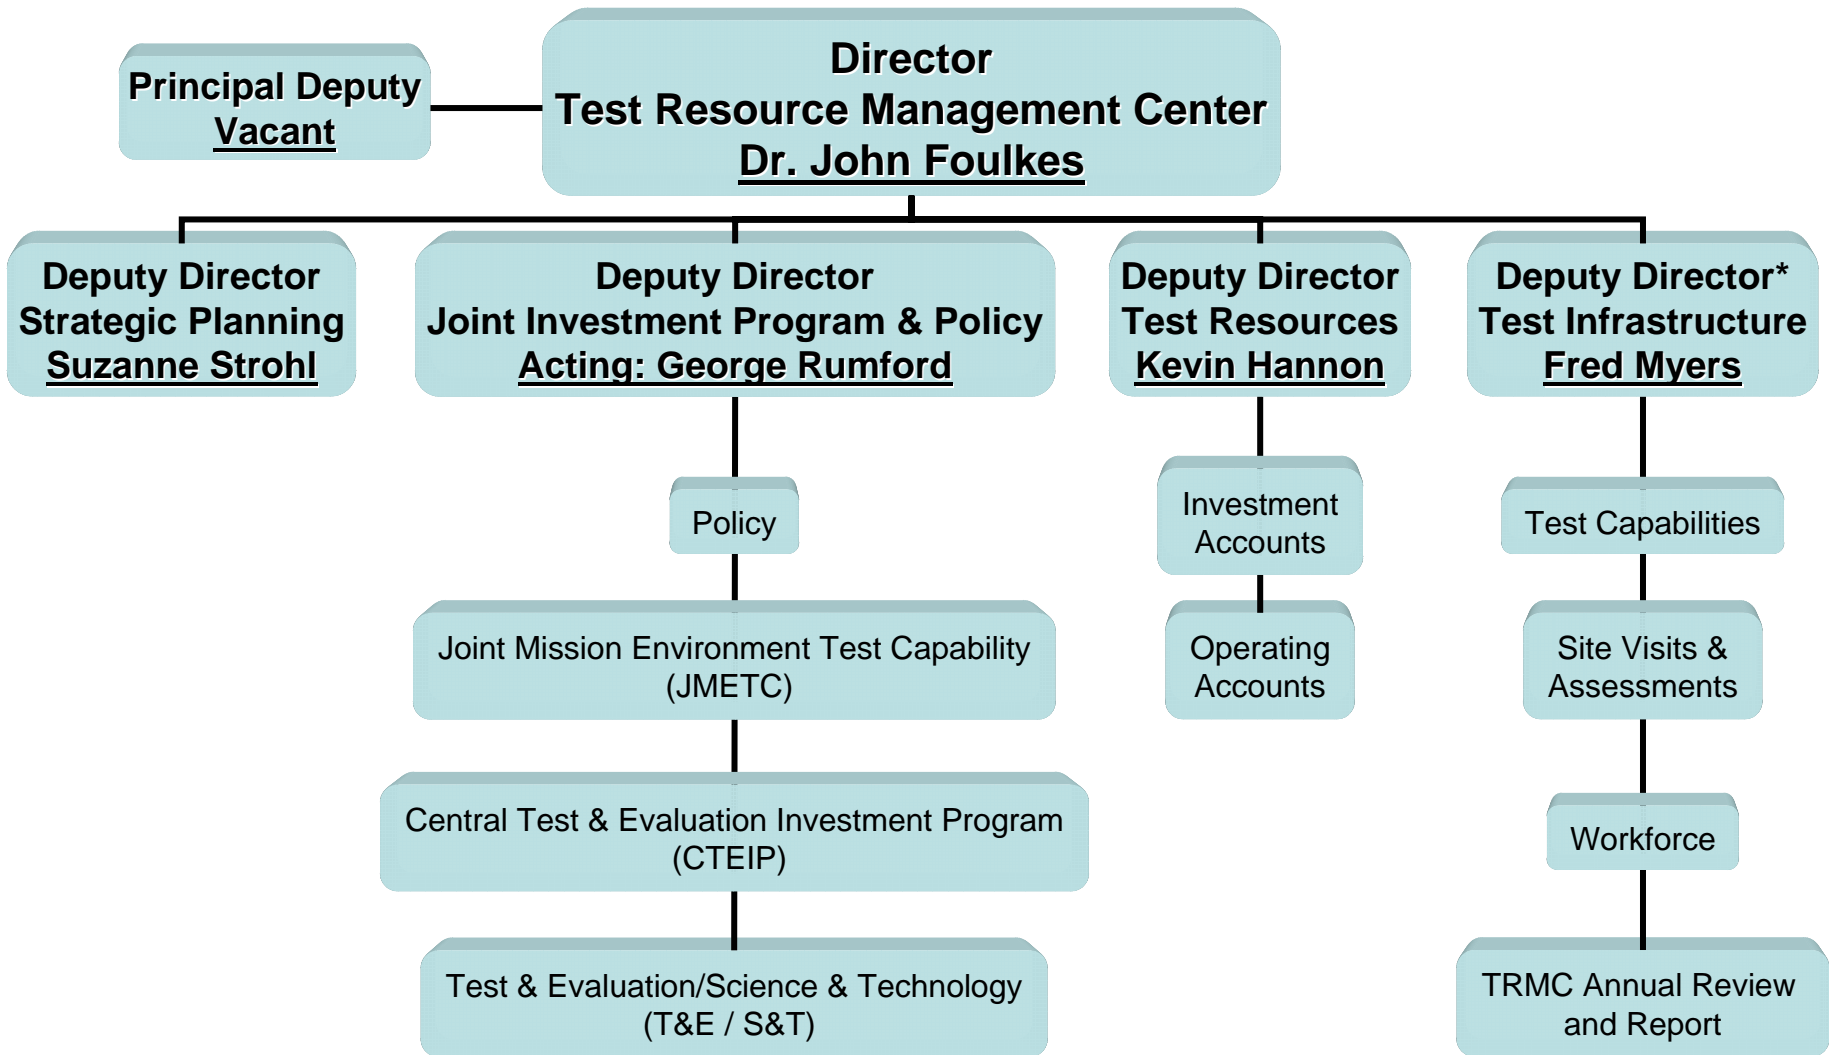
Principal Deputy
Vacant

Director
Test Resource Management Center
Dr. John Foulkes

Deputy Director
Strategic Planning
Suzanne Strohl

Deputy Director
Joint Investment Program & Policy
Acting: George Rumford

Policy

Joint Mission Environment Test Capability (JMETC)

Central Test & Evaluation Investment Program (CTEIP)

Test & Evaluation/Science & Technology (T&E / S&T)

Deputy Director
Test Resources
Kevin Hannon

Investment Accounts

Operating Accounts

Deputy Director*
Test Infrastructure
Fred Myers

Test Capabilities

Site Visits & Assessments

Workforce

TRMC Annual Review and Report